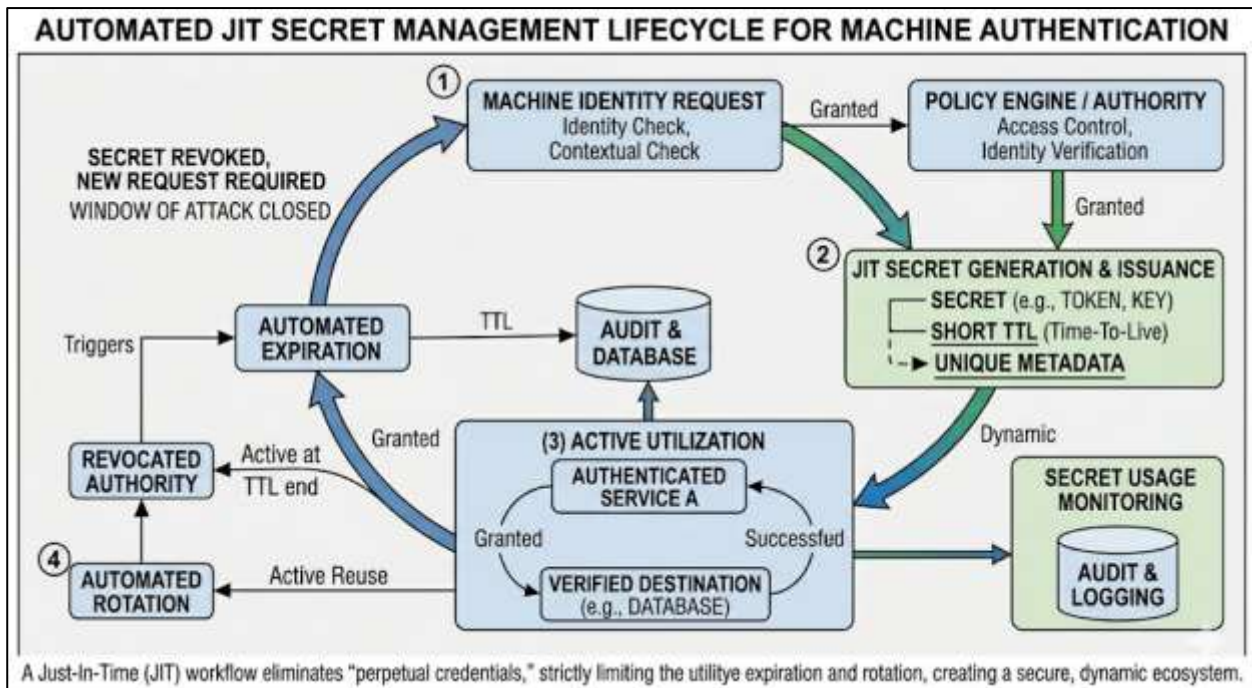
AUTOMATED JIT SECRET MANAGEMENT LIFECYCLE FOR MACHINE AUTHENTICATION

1

MACHINE IDENTITY REQUEST
Identity Check, Contextual Check

Granted

POLICY ENGINE / AUTHORITY
Access Control, Identity Verification

Granted

SECRET REVOKED, NEW REQUEST REQUIRED
WINDOW OF ATTACK CLOSED

2

JIT SECRET GENERATION & ISSUANCE
SECRET (e.g., TOKEN, KEY)
SHORT TTL (Time-To-Live)
UNIQUE METADATA

Triggers

AUTOMATED EXPIRATION

TTL

AUDIT & DATABASE

Dynamic

Granted

(3) ACTIVE UTILIZATION

REVOCATED AUTHORITY

Active at TTL end

AUTHENTICATED SERVICE A

Granted

Successfed

VERIFIED DESTINATION (e.g., DATABASE)

SECRET USAGE MONITORING

AUDIT & LOGGING

4

AUTOMATED ROTATION

Active Reuse

A Just-In-Time (JIT) workflow eliminates "perpetual credentials," strictly limiting the utilitye expiration and rotation, creating a secure, dynamic ecosystem.